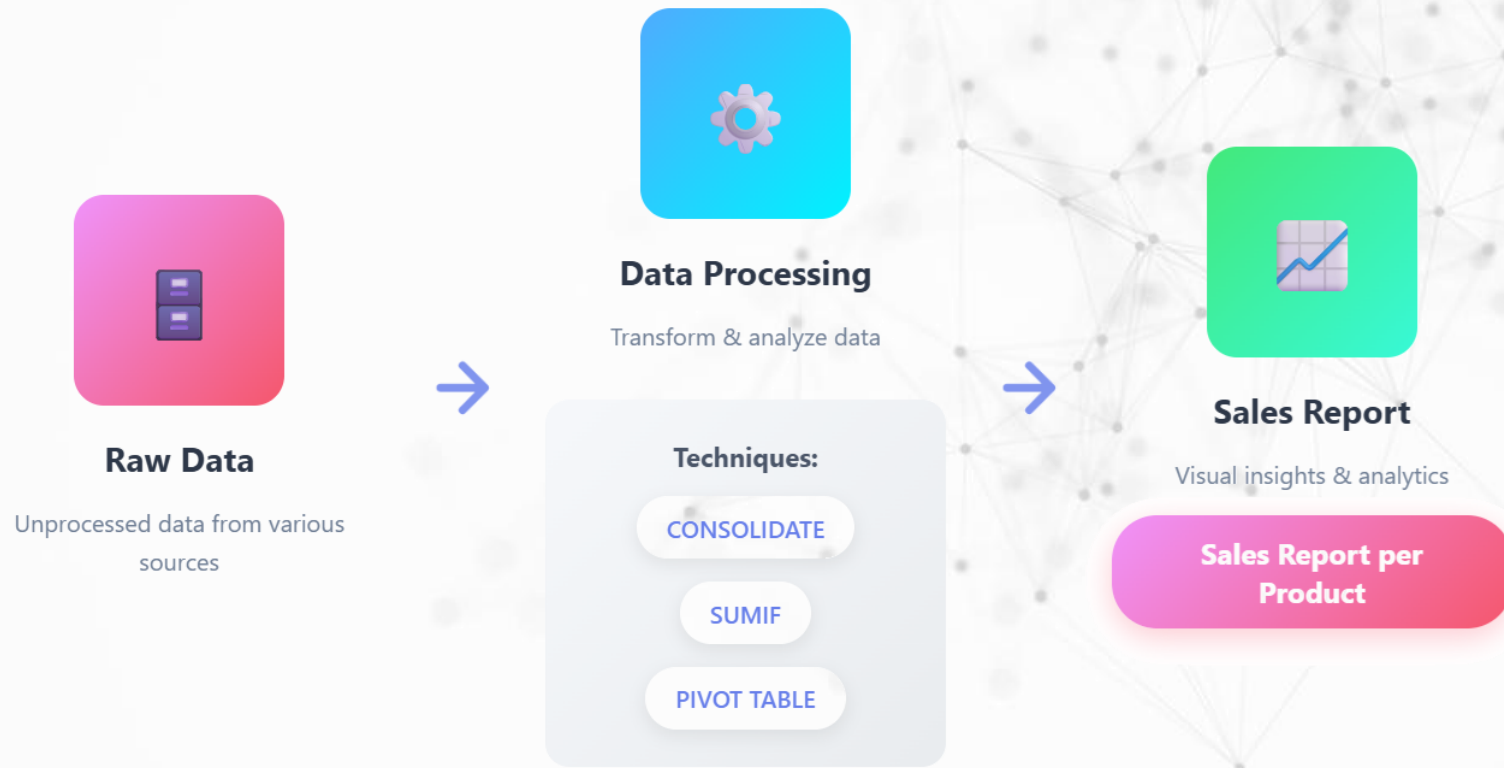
Raw Data

Unprocessed data from various sources

Data Processing

Transform & analyze data

Techniques:

CONSOLIDATE

SUMIF

PIVOT TABLE

Sales Report

Visual insights & analytics

Sales Report per Product